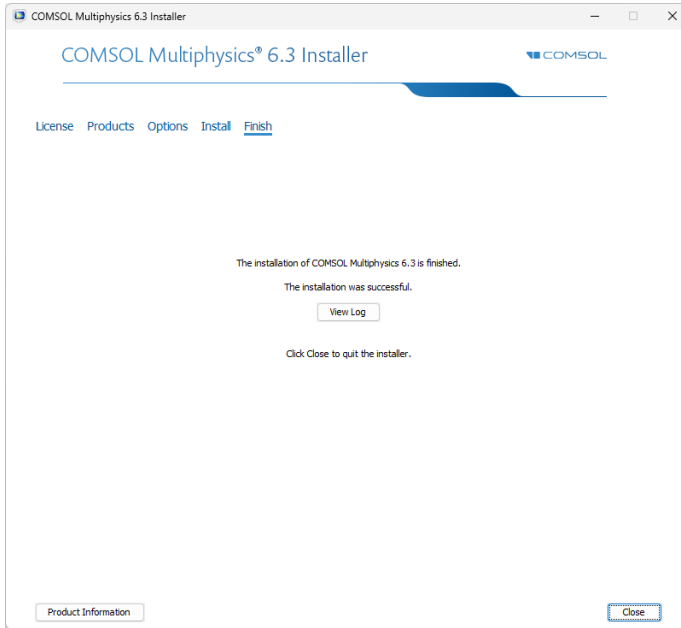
COMSOL Multiphysics 6.3 Installer

COMSOL Multiphysics® 6.3 Installer

COMSOL

License Products Options Install Finish

The installation of COMSOL Multiphysics 6.3 is finished.

The installation was successful.

View Log

Click Close to quit the installer.

Product Information

Close